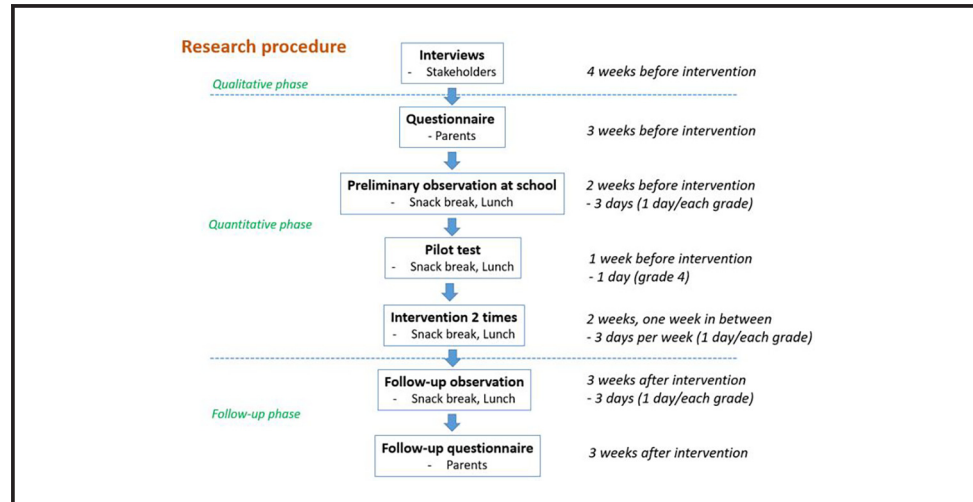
Research procedure

Interviews
- Stakeholders

4 weeks before intervention

Qualitative phase

Questionnaire
- Parents

3 weeks before intervention

Preliminary observation at school
- Snack break, Lunch

2 weeks before intervention
- 3 days (1 day/each grade)

Quantitative phase

Pilot test
- Snack break, Lunch

1 week before intervention
- 1 day (grade 4)

Intervention 2 times
- Snack break, Lunch

2 weeks, one week in between
- 3 days per week (1 day/each grade)

Follow-up observation
- Snack break, Lunch

3 weeks after intervention
- 3 days (1 day/each grade)

Follow-up phase

Follow-up questionnaire
- Parents

3 weeks after intervention